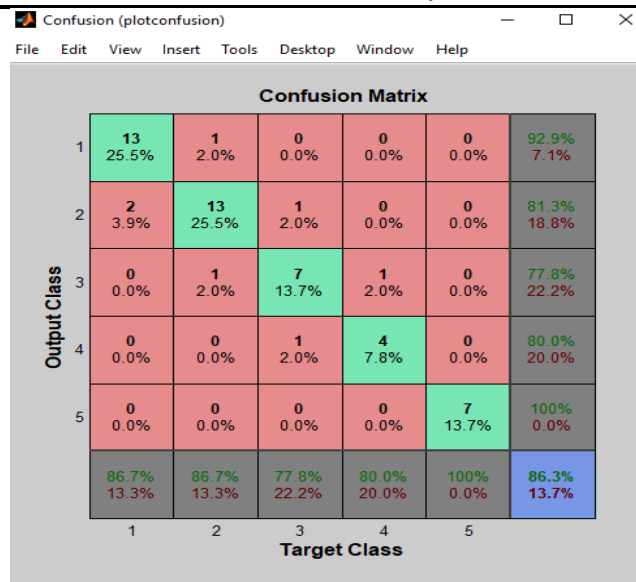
Confusion (plotconfusion)

File Edit View Insert Tools Desktop Window Help

Confusion Matrix

| Output Class | | | | | | |
|---|---|---|---|---|---|---|
| 1 | 13 25.5% | 1 2.0% | 0 0.0% | 0 0.0% | 0 0.0% | 92.9% 7.1% |
| 2 | 2 3.9% | 13 25.5% | 1 2.0% | 0 0.0% | 0 0.0% | 81.3% 18.8% |
| 3 | 0 0.0% | 1 2.0% | 7 13.7% | 1 2.0% | 0 0.0% | 77.8% 22.2% |
| 4 | 0 0.0% | 0 0.0% | 1 2.0% | 4 7.8% | 0 0.0% | 80.0% 20.0% |
| 5 | 0 0.0% | 0 0.0% | 0 0.0% | 0 0.0% | 7 13.7% | 100% 0.0% |
| | 86.7% 13.3% | 86.7% 13.3% | 77.8% 22.2% | 80.0% 20.0% | 100% 0.0% | 86.3% 13.7% |
| | 1 | 2 | 3 | 4 | 5 | |

Target Class